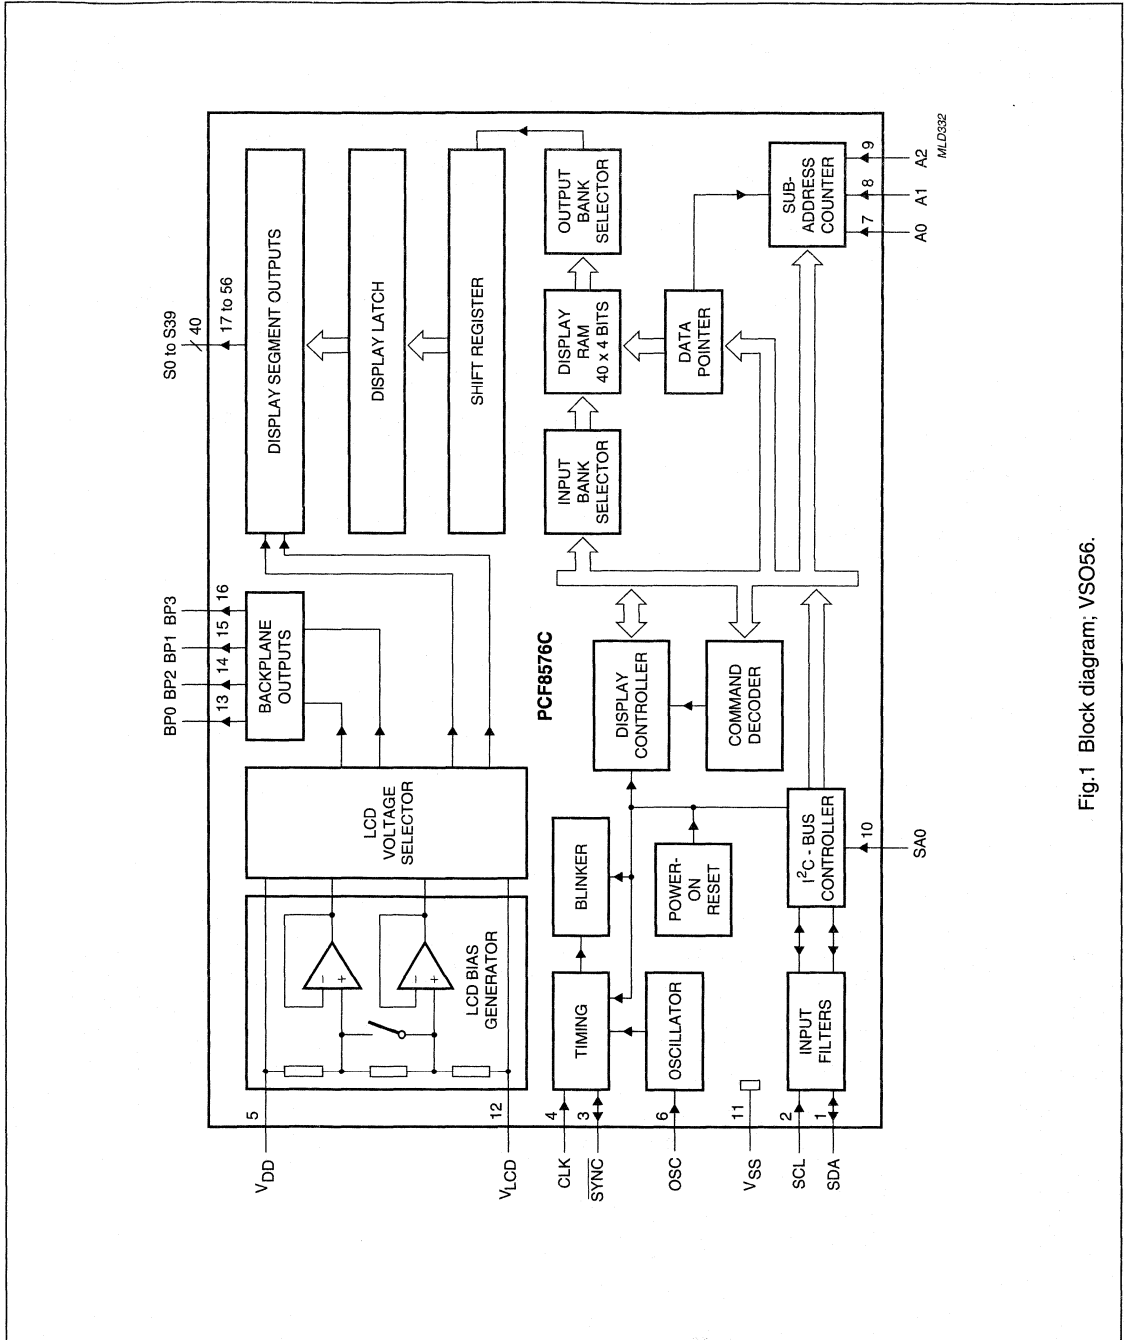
S0 to S39
40
17 to 56

BP0 BP2 BP1 BP3
13 14 15 16

BACKPLANE OUTPUTS

DISPLAY SEGMENT OUTPUTS

DISPLAY LATCH

SHIFT REGISTER

OUTPUT BANK SELECTOR

DISPLAY RAM 40 x 4 BITS

INPUT BANK SELECTOR

DATA POINTER

SUB-ADDRESS COUNTER

MLD332

A2 9
A1 8
A0 7

LCD VOLTAGE SELECTOR

LCD BIAS GENERATOR

−
+
−
+

PCF8576C

DISPLAY CONTROLLER

COMMAND DECODER

BLINKER

TIMING

OSCILLATOR

POWER-ON RESET

$I^2C$ - BUS CONTROLLER

INPUT FILTERS

10
SA0

5 $V_{DD}$
12 $V_{LCD}$
4 CLK
3 $\overline{SYNC}$
6 OSC
11 $V_{SS}$
2 SCL
1 SDA

Fig.1 Block diagram; VSO56.